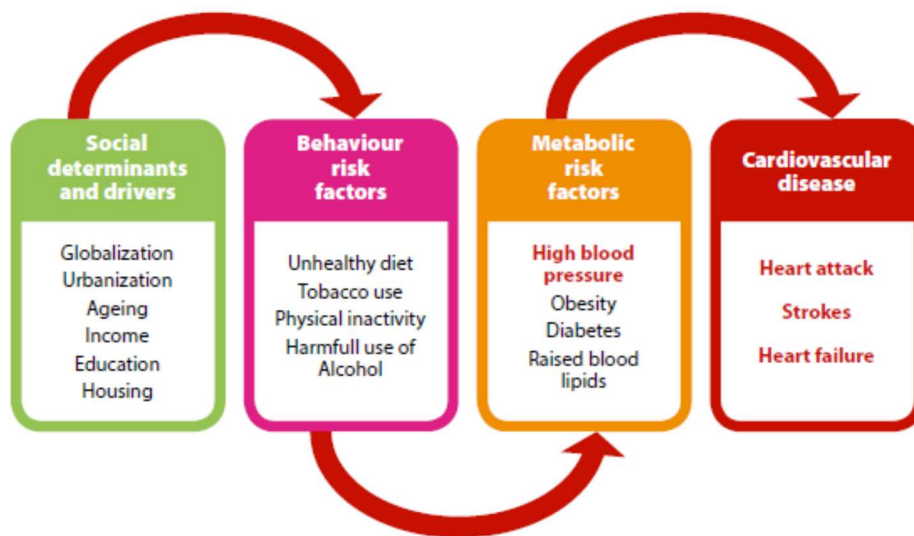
Social determinants and drivers

Globalization
Urbanization
Ageing
Income
Education
Housing

Behaviour risk factors

Unhealthy diet
Tobacco use
Physical inactivity
Harmfull use of Alcohol

Metabolic risk factors

High blood pressure
Obesity
Diabetes
Raised blood lipids

Cardiovascular disease

Heart attack
Strokes
Heart failure